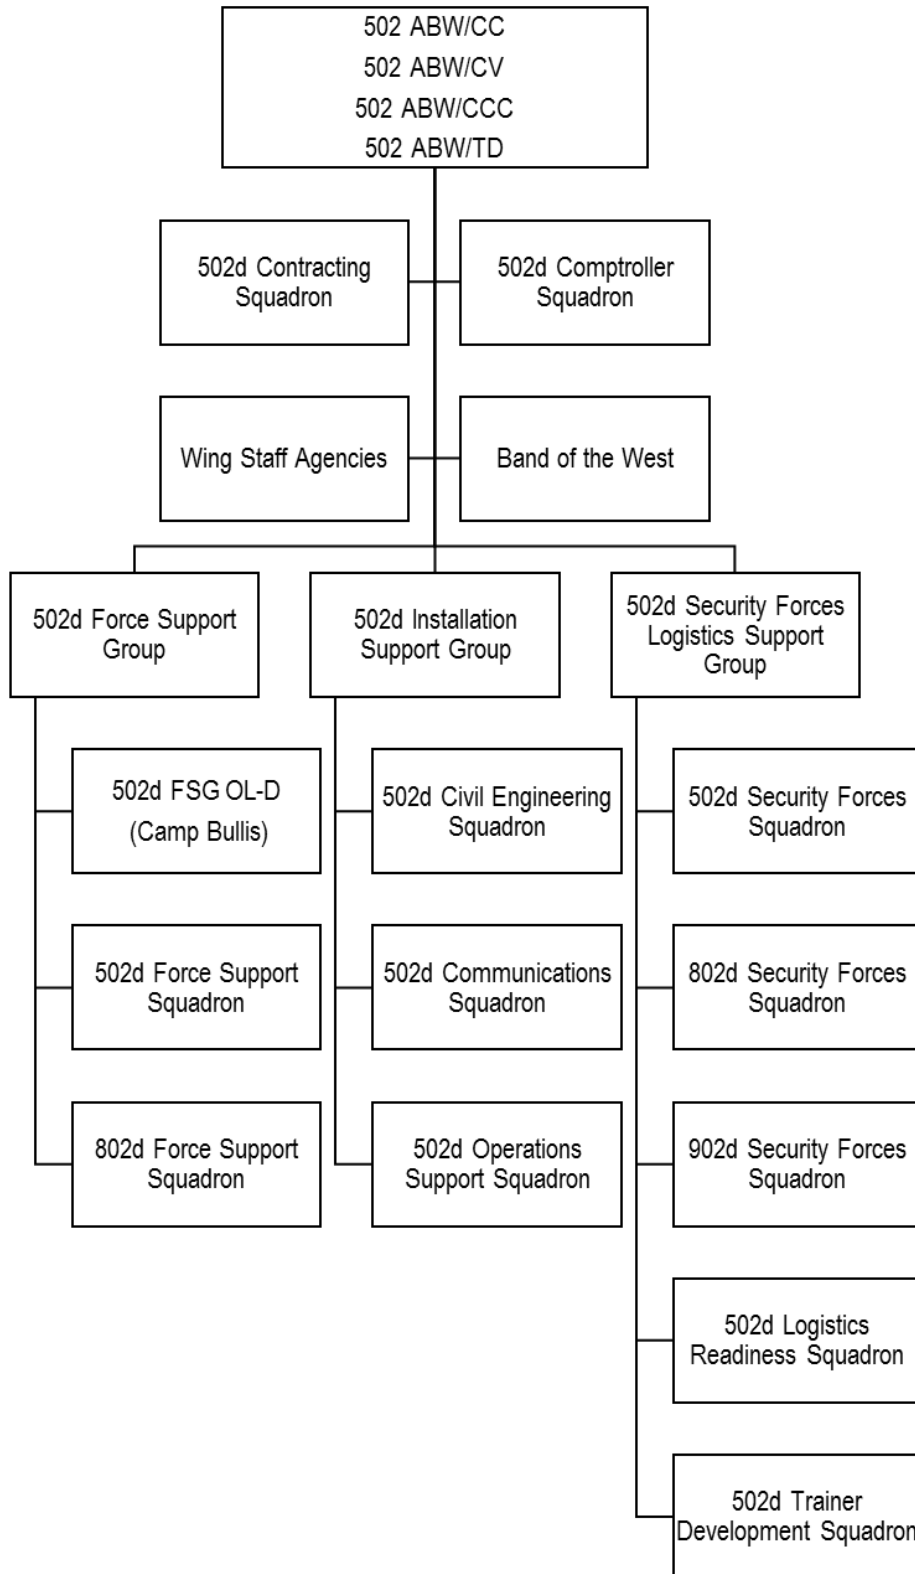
502 ABW/CC
502 ABW/CV
502 ABW/CCC
502 ABW/TD

502d Contracting Squadron

502d Comptroller Squadron

Wing Staff Agencies

Band of the West

502d Force Support Group

502d Installation Support Group

502d Security Forces Logistics Support Group

502d FSG OL-D (Camp Bullis)

502d Force Support Squadron

802d Force Support Squadron

502d Civil Engineering Squadron

502d Communications Squadron

502d Operations Support Squadron

502d Security Forces Squadron

802d Security Forces Squadron

902d Security Forces Squadron

502d Logistics Readiness Squadron

502d Trainer Development Squadron